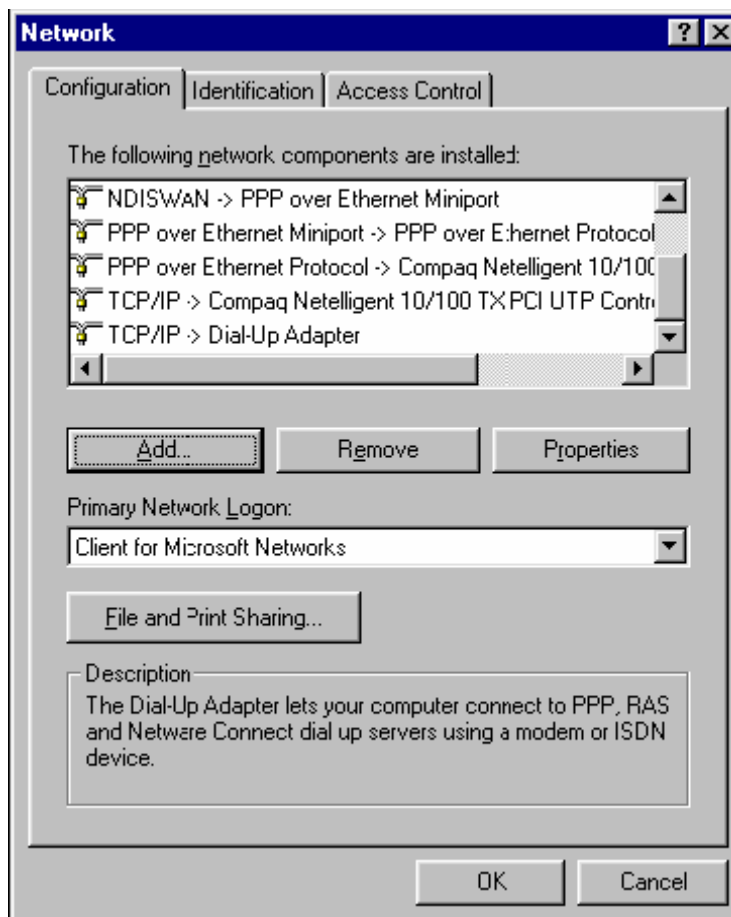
Network

Configuration | Identification | Access Control

The following network components are installed:

NDISWAN -> PPP over Ethernet Miniport
PPP over Ethernet Miniport -> PPP over E:hernet Protocol
PPP over Ethernet Protocol -> Compaq Netelligent 10/100
TCP/IP -> Compaq Netelligent 10/100 TX PCI UTP Contr
TCP/IP -> Dial-Up Adapter

Add... Remove Properties

Primary Network Logon:

Client for Microsoft Networks

File and Print Sharing...

Description
The Dial-Up Adapter lets your computer connect to PPP, RAS and Netware Connect dial up servers using a modem or ISDN device.

OK Cancel